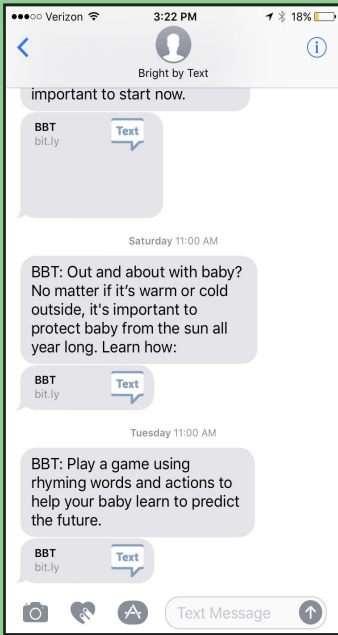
●●●○○ Verizon 3:22 PM 18%

Bright by Text

important to start now.

BBT
bit.ly
Text

Saturday 11:00 AM

BBT: Out and about with baby? No matter if it's warm or cold outside, it's important to protect baby from the sun all year long. Learn how:

BBT
bit.ly
Text

Tuesday 11:00 AM

BBT: Play a game using rhyming words and actions to help your baby learn to predict the future.

BBT
bit.ly
Text

Text Message